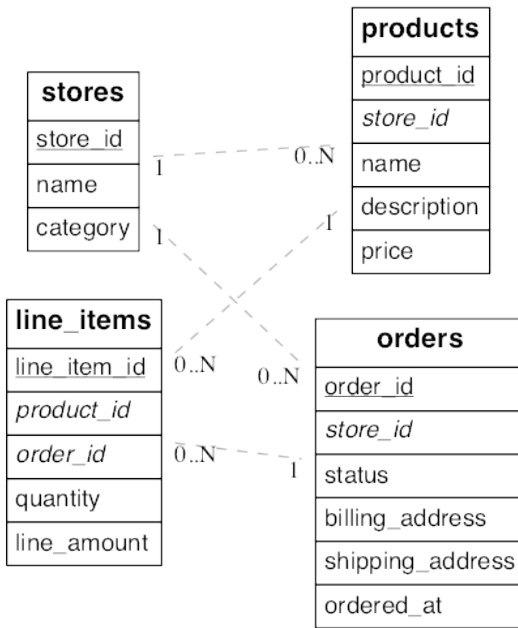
stores
store_id
name
category

products
product_id
store_id
name
description
price

line_items
line_item_id
product_id
order_id
quantity
line_amount

orders
order_id
store_id
status
billing_address
shipping_address
ordered_at

1
0..N
1
1
0..N
0..N
0..N
1